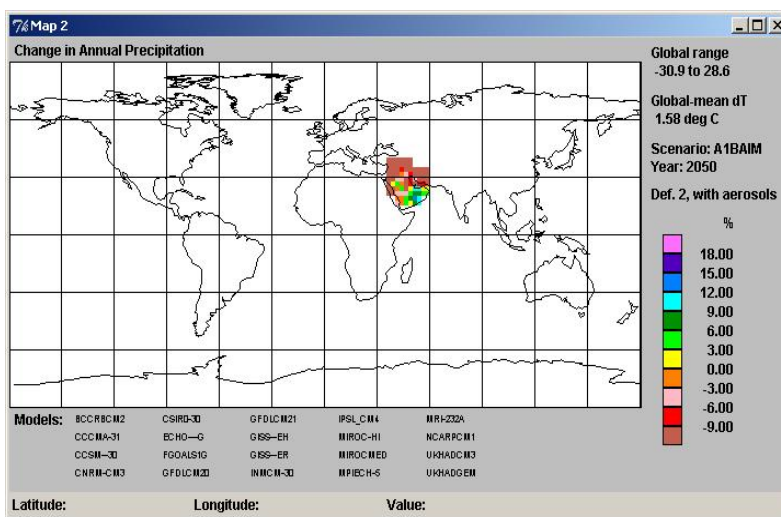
Map 2

Change in Annual Precipitation

Global range -30.9 to 28.6

Global-mean dT 1.58 deg C

Scenario: A1BAIM
Year: 2050

Def. 2, with aerosols

%

18.00
15.00
12.00
9.00
6.00
3.00
0.00
-3.00
-6.00
-9.00

Models: BCCRBCM2 CSIRO-30 GFDLCM21 IPSL_CM4 MRI-232A
CCCMA-31 ECHO--G GISS--EH MIROC-HI NCARPCM1
CCSM--30 FGOALS1G GISS--ER MIROCMED UKHADCM3
CNRM-CM3 GFDLCM20 INMCM-30 MPIECH-5 UKHADGEM

Latitude: Longitude: Value: